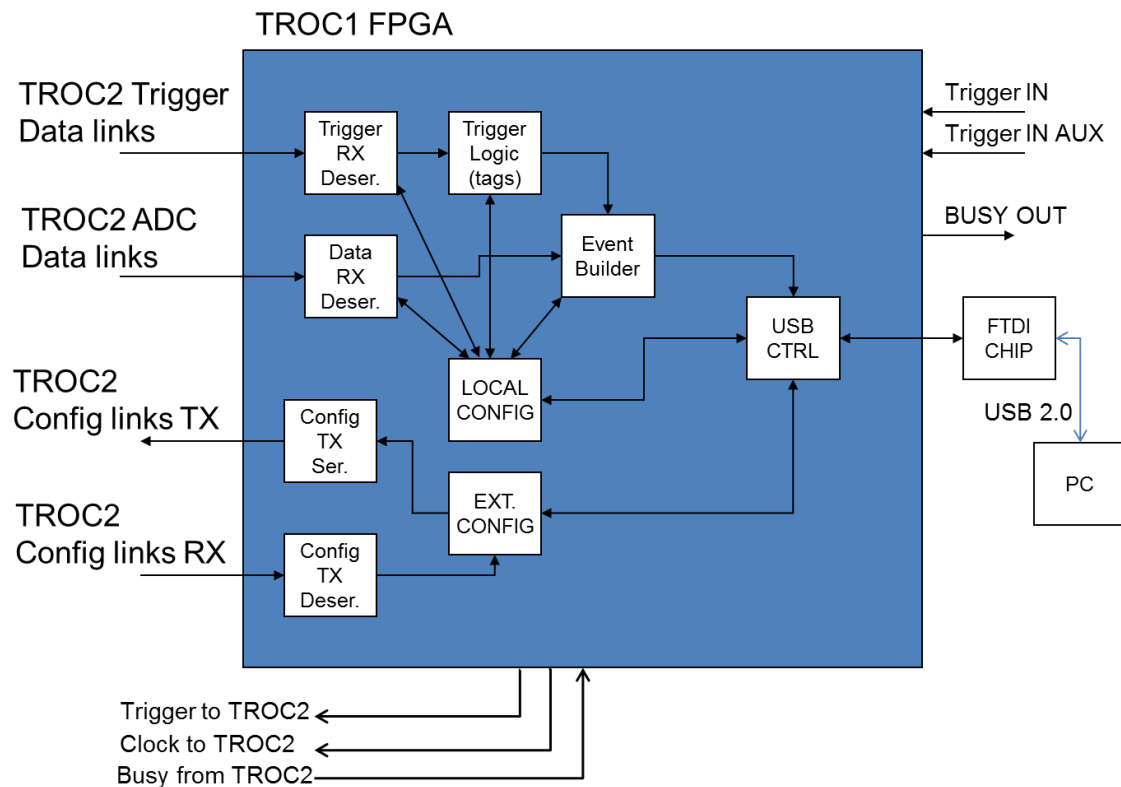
TROC1 FPGA

TROC2 Trigger Data links

TROC2 ADC Data links

TROC2 Config links TX

TROC2 Config links RX

Trigger RX Deser.

Trigger Logic (tags)

Data RX Deser.

Event Builder

LOCAL CONFIG

USB CTRL

Config TX Ser.

EXT. CONFIG

Config TX Deser.

Trigger IN

Trigger IN AUX

BUSY OUT

FTDI CHIP

USB 2.0

PC

Trigger to TROC2

Clock to TROC2

Busy from TROC2